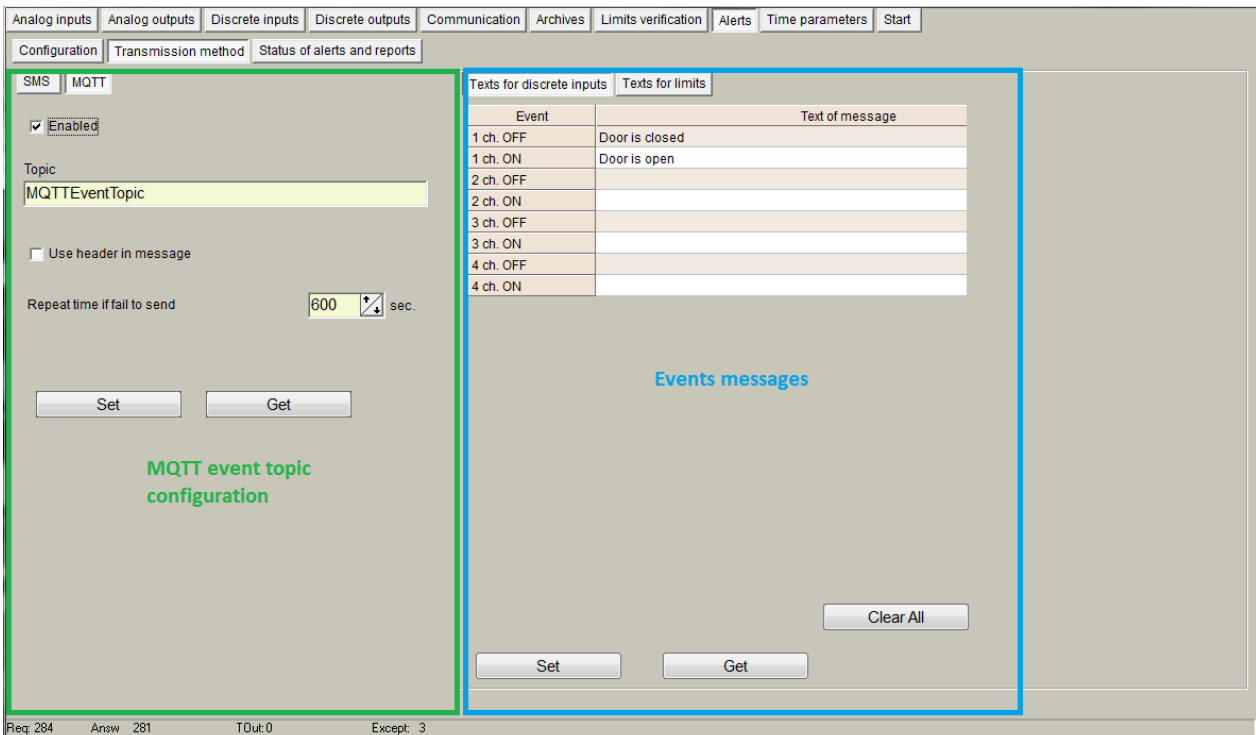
Analog inputs | Analog outputs | Discrete inputs | Discrete outputs | Communication | Archives | Limits verification | Alerts | Time parameters | Start

Configuration | Transmission method | Status of alerts and reports

SMS | MQTT

Enabled

Topic
MQTTEventTopic

Use header in message

Repeat time if fail to send 600 sec.

Set | Get

MQTT event topic configuration

Texts for discrete inputs | Texts for limits

| Event | Text of message |
|---|---|
| 1 ch. OFF | Door is closed |
| 1 ch. ON | Door is open |
| 2 ch. OFF | |
| 2 ch. ON | |
| 3 ch. OFF | |
| 3 ch. ON | |
| 4 ch. OFF | |
| 4 ch. ON | |

Events messages

Clear All

Set | Get

Req: 284 Answ 281 TOut:0 Except: 3